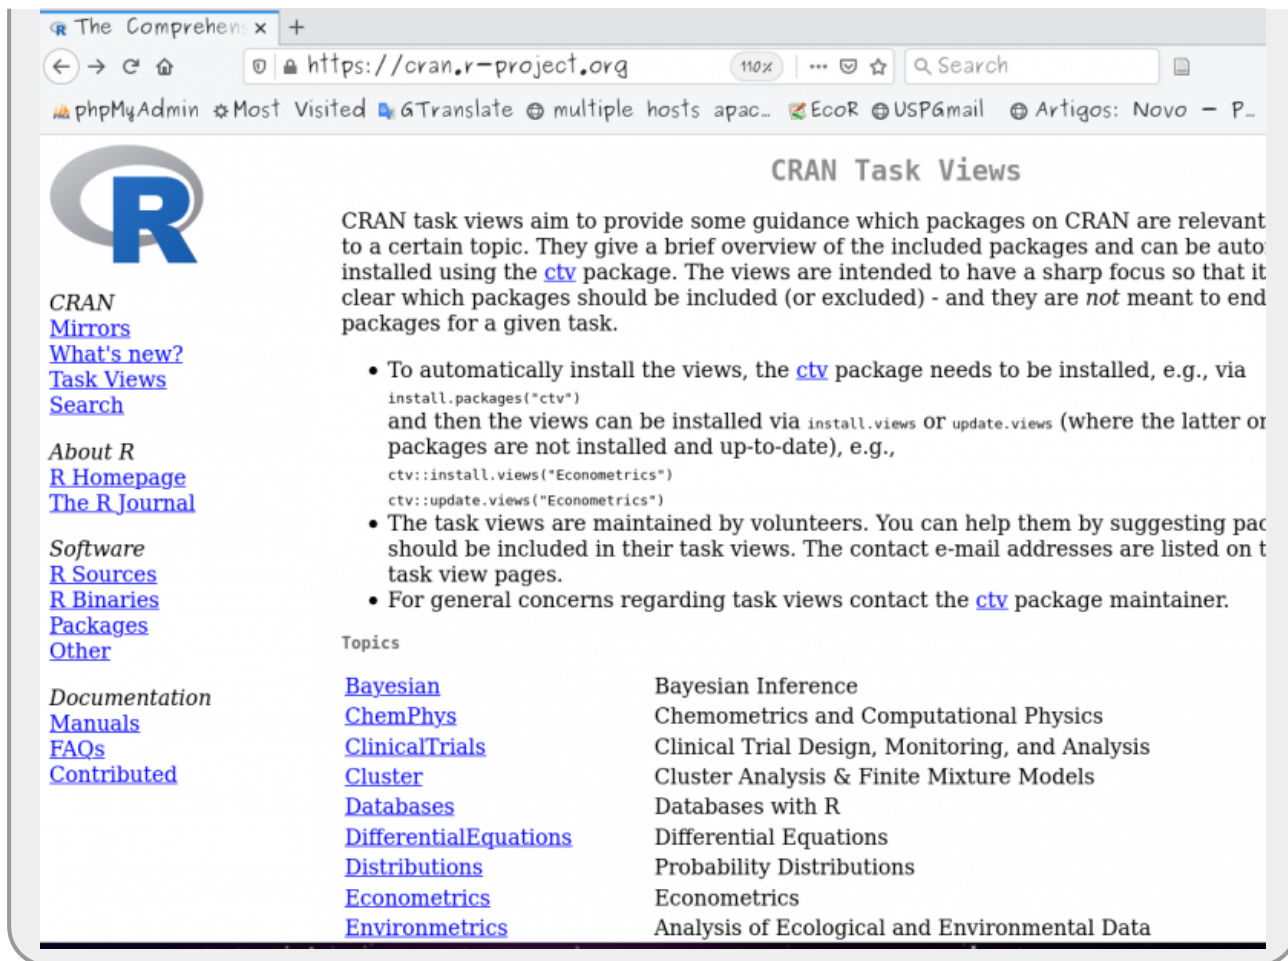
The Comprehen ×
+
https://cran.r-project.org
110%
Search
phpMyAdmin Most Visited GTranslate multiple hosts apac... EcoR USPGmail Artigos: Novo – P...

CRAN
Mirrors
What's new?
Task Views
Search

About R
R Homepage
The R Journal

Software
R Sources
R Binaries
Packages
Other

Documentation
Manuals
FAQs
Contributed

CRAN Task Views

CRAN task views aim to provide some guidance which packages on CRAN are relevant to a certain topic. They give a brief overview of the included packages and can be auto installed using the ctv package. The views are intended to have a sharp focus so that it clear which packages should be included (or excluded) - and they are *not* meant to end packages for a given task.

- To automatically install the views, the ctv package needs to be installed, e.g., via
install.packages("ctv")
and then the views can be installed via install.views or update.views (where the latter or packages are not installed and up-to-date), e.g.,
ctv::install.views("Econometrics")
ctv::update.views("Econometrics")
- The task views are maintained by volunteers. You can help them by suggesting pac should be included in their task views. The contact e-mail addresses are listed on t task view pages.
- For general concerns regarding task views contact the ctv package maintainer.

Topics

| | |
|---|---|
| Bayesian | Bayesian Inference |
| ChemPhys | Chemometrics and Computational Physics |
| ClinicalTrials | Clinical Trial Design, Monitoring, and Analysis |
| Cluster | Cluster Analysis & Finite Mixture Models |
| Databases | Databases with R |
| DifferentialEquations | Differential Equations |
| Distributions | Probability Distributions |
| Econometrics | Econometrics |
| Environmetrics | Analysis of Ecological and Environmental Data |